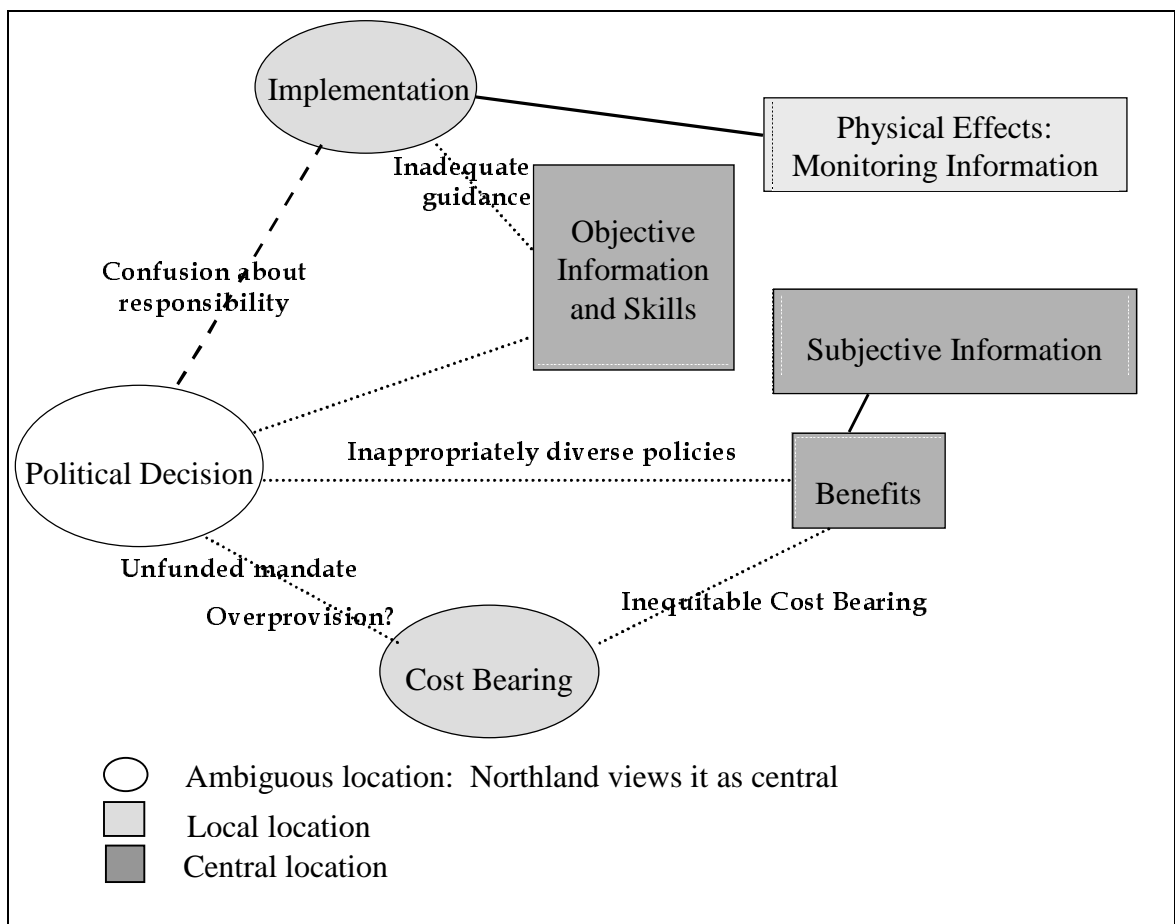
Implementation

Physical Effects: Monitoring Information

Inadequate guidance

Objective Information and Skills

Confusion about responsibility

Subjective Information

Political Decision

Inappropriately diverse policies

Benefits

Unfunded mandate

Overprovision?

Inequitable Cost Bearing

Cost Bearing

Ambiguous location: Northland views it as central

Local location

Central location